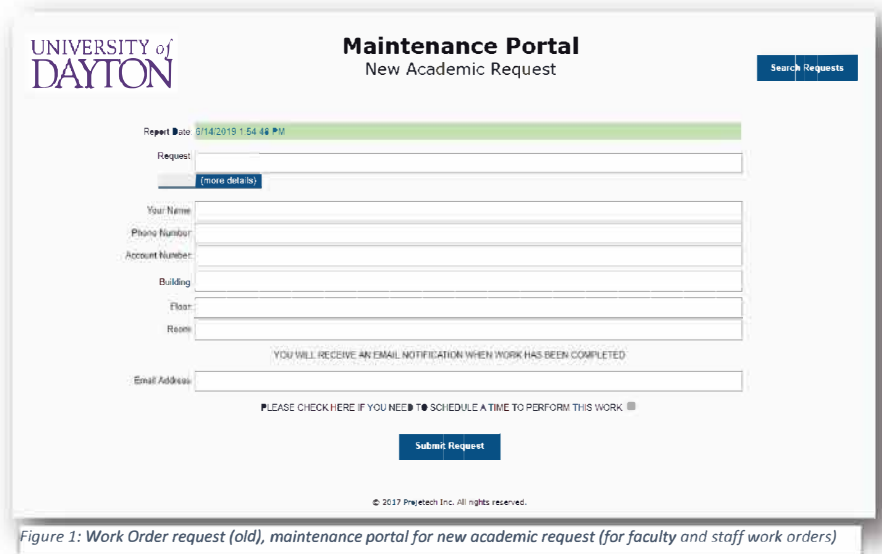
UNIVERSITY of DAYTON

Maintenance Portal
New Academic Request

Search Requests

Report Date 6/14/2019 1:54:46 PM

Request

(more details)

Your Name

Phone Number

Account Number

Building

Floor

Room

YOU WILL RECEIVE AN EMAIL NOTIFICATION WHEN WORK HAS BEEN COMPLETED

Email Address

PLEASE CHECK HERE IF YOU NEED TO SCHEDULE A TIME TO PERFORM THIS WORK

Submit Request

© 2017 Projetech Inc. All rights reserved.

Figure 1: Work Order request (old), maintenance portal for new academic request (for faculty and staff work orders)